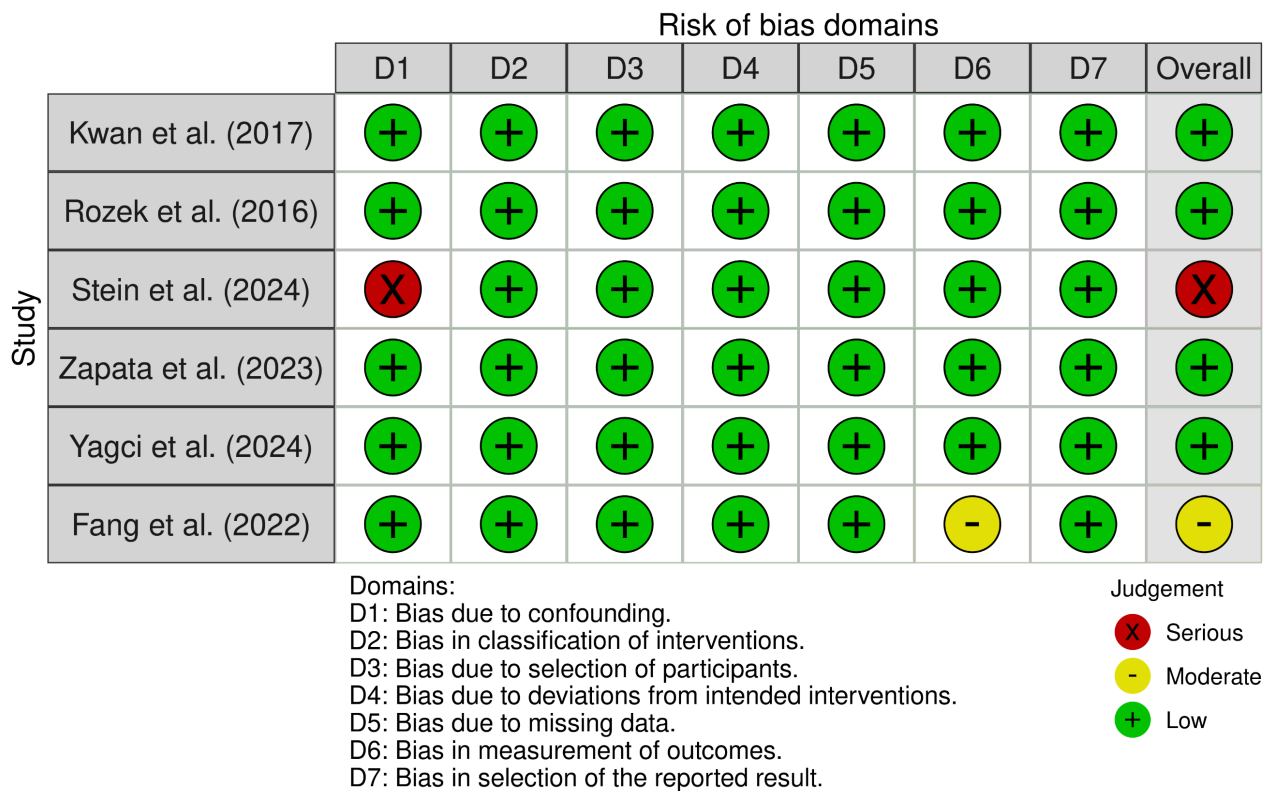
Risk of bias domains

| Study | D1 | D2 | D3 | D4 | D5 | D6 | D7 | Overall |
|---|---|---|---|---|---|---|---|---|
| Kwan et al. (2017) | + | + | + | + | + | + | + | + |
| Rozek et al. (2016) | + | + | + | + | + | + | + | + |
| Stein et al. (2024) | X | + | + | + | + | + | + | X |
| Zapata et al. (2023) | + | + | + | + | + | + | + | + |
| Yagci et al. (2024) | + | + | + | + | + | + | + | + |
| Fang et al. (2022) | + | + | + | + | + | - | + | - |

Domains:
D1: Bias due to confounding.
D2: Bias in classification of interventions.
D3: Bias due to selection of participants.
D4: Bias due to deviations from intended interventions.
D5: Bias due to missing data.
D6: Bias in measurement of outcomes.
D7: Bias in selection of the reported result.

Judgement
X Serious
- Moderate
+ Low